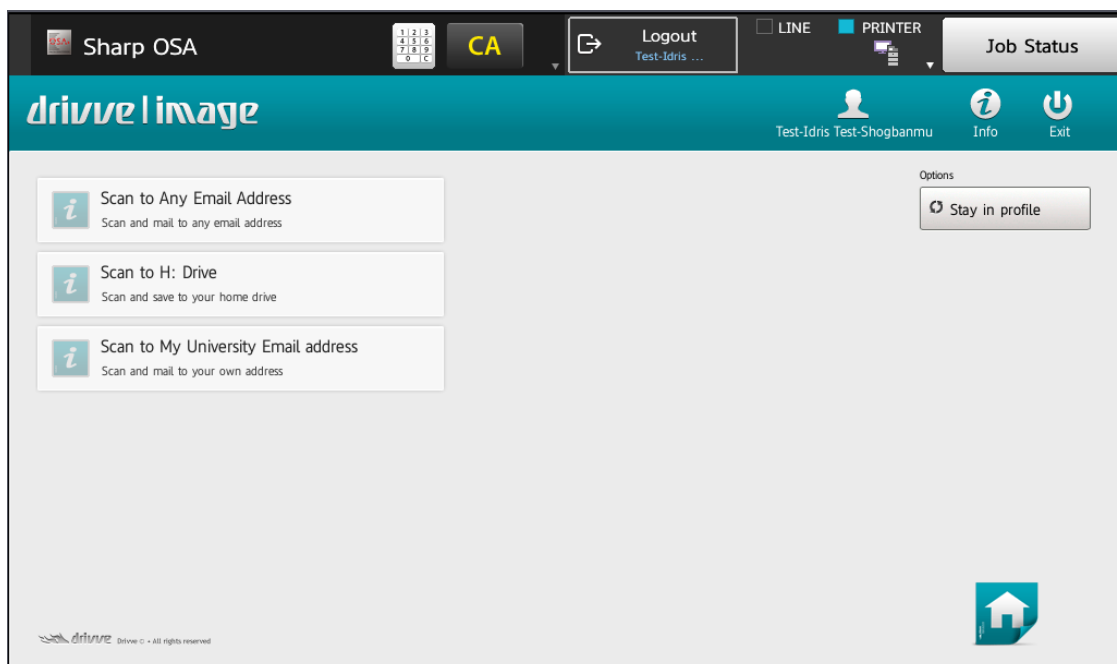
OSA Sharp OSA

1 2 3
4 5 6
7 8 9
0 C

CA

Logout
Test-Idris ...

LINE

PRINTER

Job Status

drivve | image

Test-Idris Test-Shogbanmu

Info

Exit

Scan to Any Email Address
Scan and mail to any email address

Scan to H: Drive
Scan and save to your home drive

Scan to My University Email address
Scan and mail to your own address

Options

Stay in profile

drivve Drivve © • All rights reserved